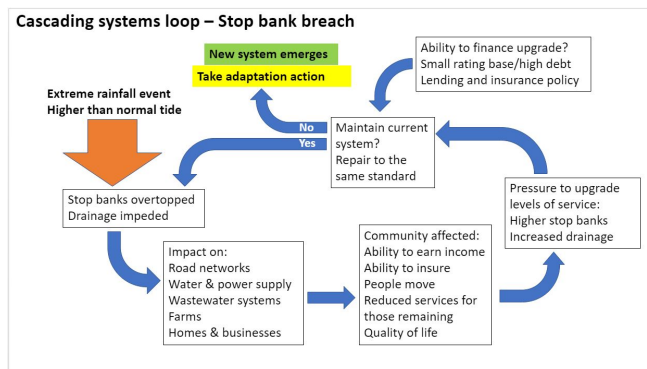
Cascading systems loop – Stop bank breach

New system emerges

Take adaptation action

Ability to finance upgrade?
Small rating base/high debt
Lending and insurance policy

Extreme rainfall event
Higher than normal tide

No

Yes

Maintain current system?
Repair to the same standard

Stop banks overtopped
Drainage impeded

Pressure to upgrade levels of service:
Higher stop banks
Increased drainage

Impact on:
Road networks
Water & power supply
Wastewater systems
Farms
Homes & businesses

Community affected:
Ability to earn income
Ability to insure
People move
Reduced services for those remaining
Quality of life